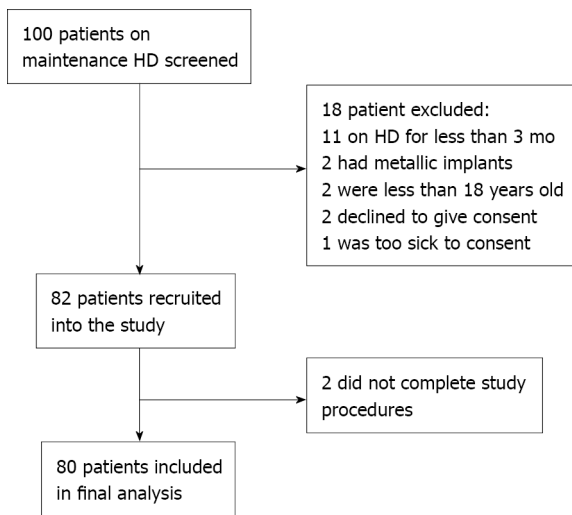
100 patients on maintenance HD screened

18 patient excluded:
11 on HD for less than 3 mo
2 had metallic implants
2 were less than 18 years old
2 declined to give consent
1 was too sick to consent

82 patients recruited into the study

2 did not complete study procedures

80 patients included in final analysis